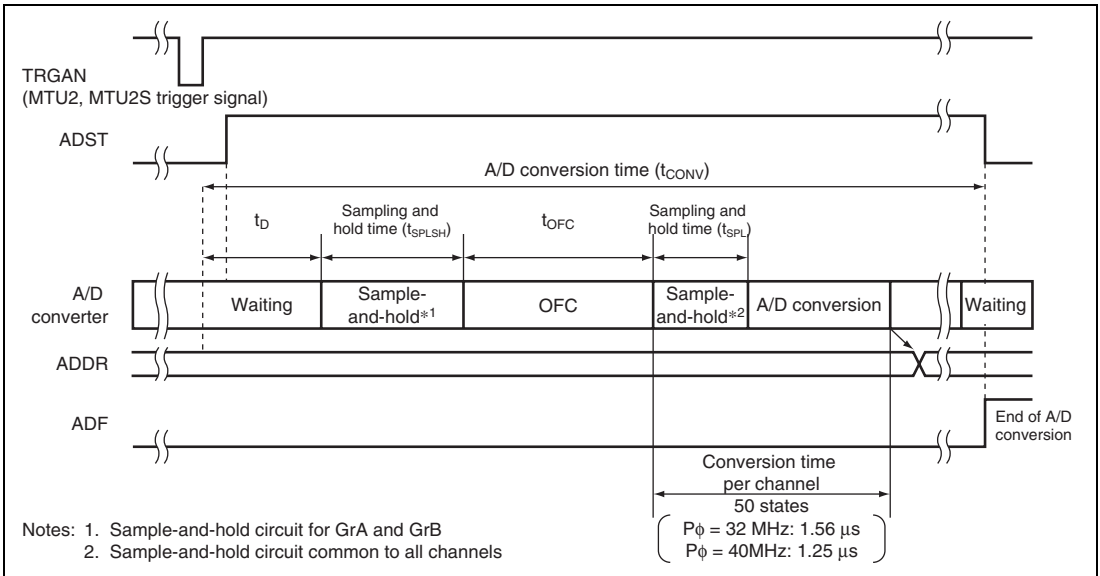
TRGAN
(MTU2, MTU2S trigger signal)

ADST

A/D conversion time ($t_{CONV}$)

$t_D$

Sampling and hold time ($t_{SPLSH}$)

$t_{OFC}$

Sampling and hold time ($t_{SPL}$)

A/D converter

Waiting

Sample-and-hold$*^1$

OFC

Sample-and-hold$*^2$

A/D conversion

Waiting

ADDR

ADF

End of A/D conversion

Conversion time per channel

50 states

$P\phi$ = 32 MHz: 1.56 $\mu$s

$P\phi$ = 40MHz: 1.25 $\mu$s

Notes: 1. Sample-and-hold circuit for GrA and GrB
2. Sample-and-hold circuit common to all channels